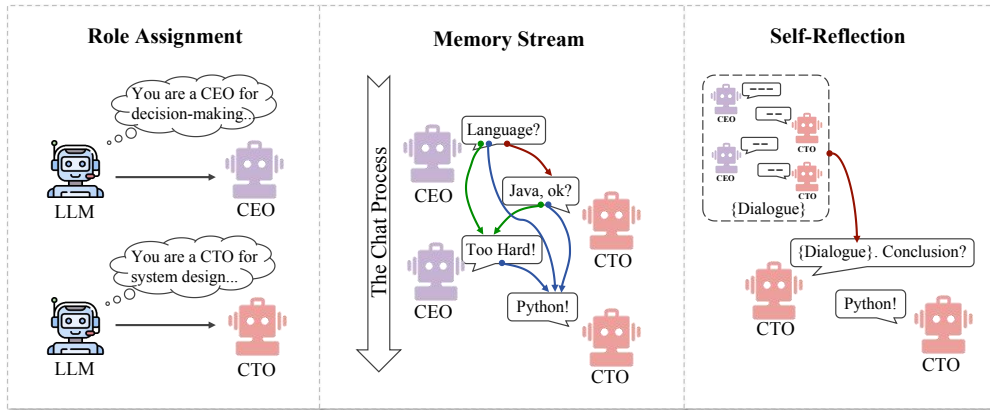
Role Assignment

You are a CEO for decision-making...

LLM

CEO

You are a CTO for system design...

LLM

CTO

Memory Stream

The Chat Process

CEO

Language?

Java, ok?

CTO

CEO

Too Hard!

CTO

Python!

CTO

Self-Reflection

CEO

CTO

CEO

CTO

{Dialogue}

{Dialogue}. Conclusion?

CTO

Python!

CTO